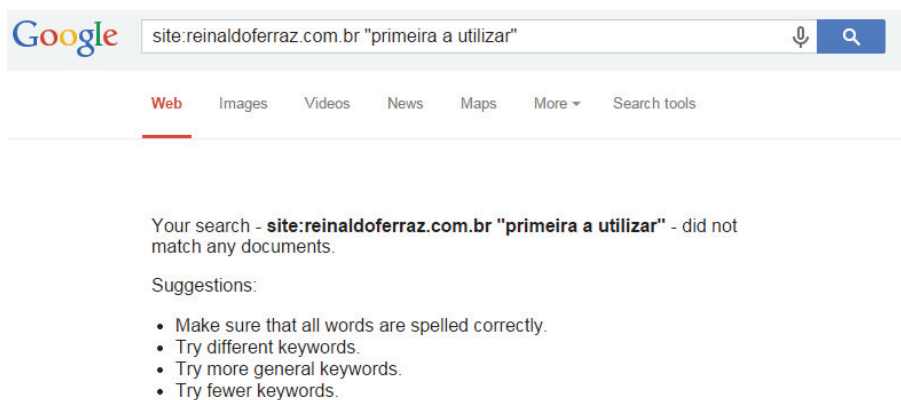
Google

site:reinaldoferraz.com.br "primeira a utilizar"

Web Images Videos News Maps More Search tools

Your search - **site:reinaldoferraz.com.br "primeira a utilizar"** - did not match any documents.

Suggestions:

- Make sure that all words are spelled correctly.
- Try different keywords.
- Try more general keywords.
- Try fewer keywords.